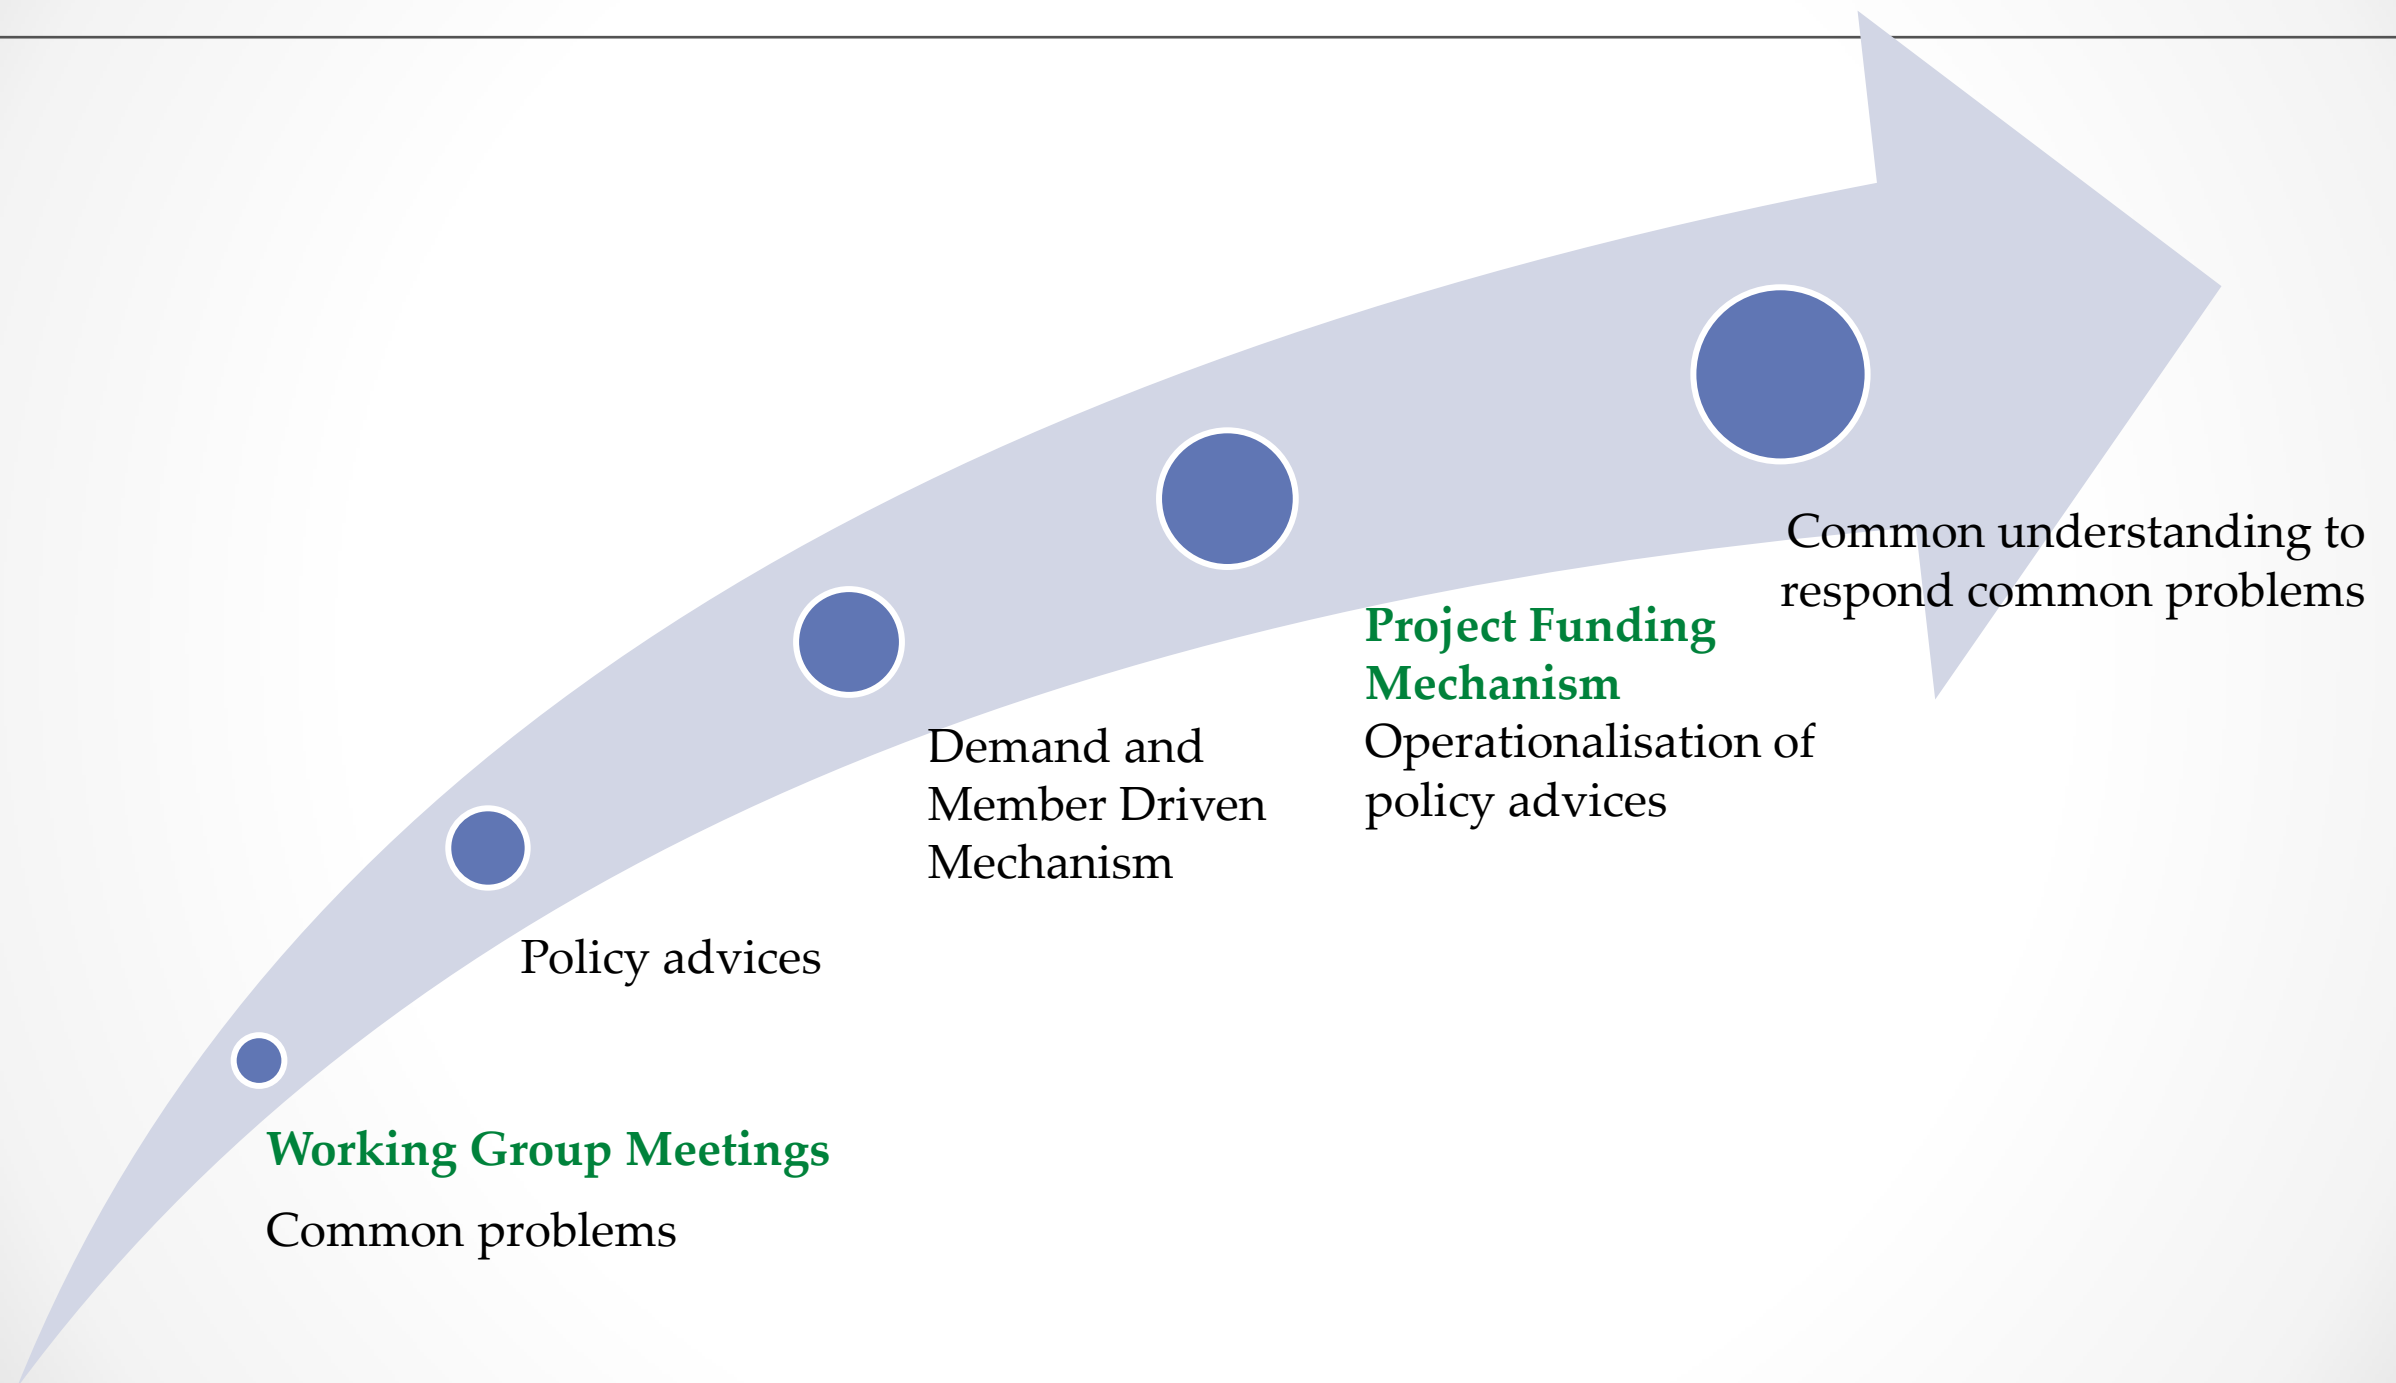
Working Group Meetings

Common problems

Policy advices

Demand and Member Driven Mechanism

Project Funding Mechanism

Operationalisation of policy advices

Common understanding to respond common problems